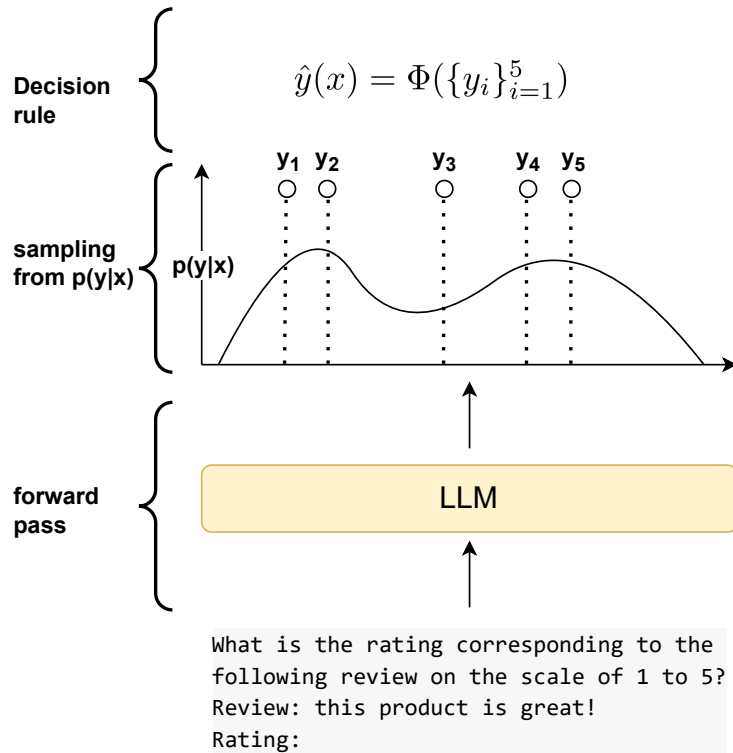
Decision rule

$\hat{y}(x) = \Phi(\{y_i\}_{i=1}^{5})$

$y_1$ $y_2$ $y_3$ $y_4$ $y_5$

sampling from p(y|x)

p(y|x)

forward pass

LLM

What is the rating corresponding to the following review on the scale of 1 to 5?
Review: this product is great!
Rating: